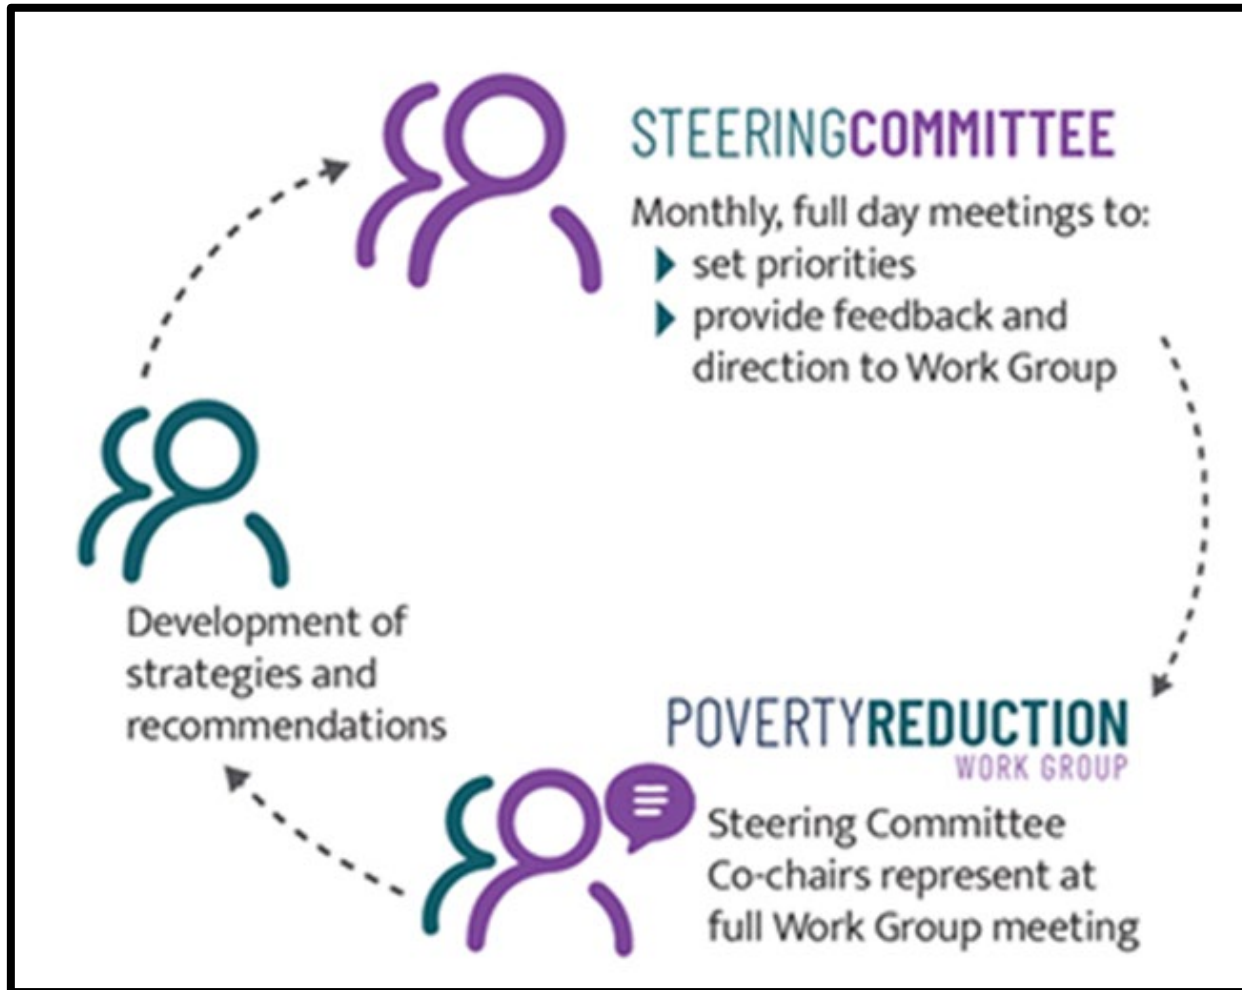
STEERINGCOMMITTEE

Monthly, full day meetings to:
set priorities
provide feedback and direction to Work Group

POVERTYREDUCTION
WORK GROUP

Steering Committee Co-chairs represent at full Work Group meeting

Development of strategies and recommendations